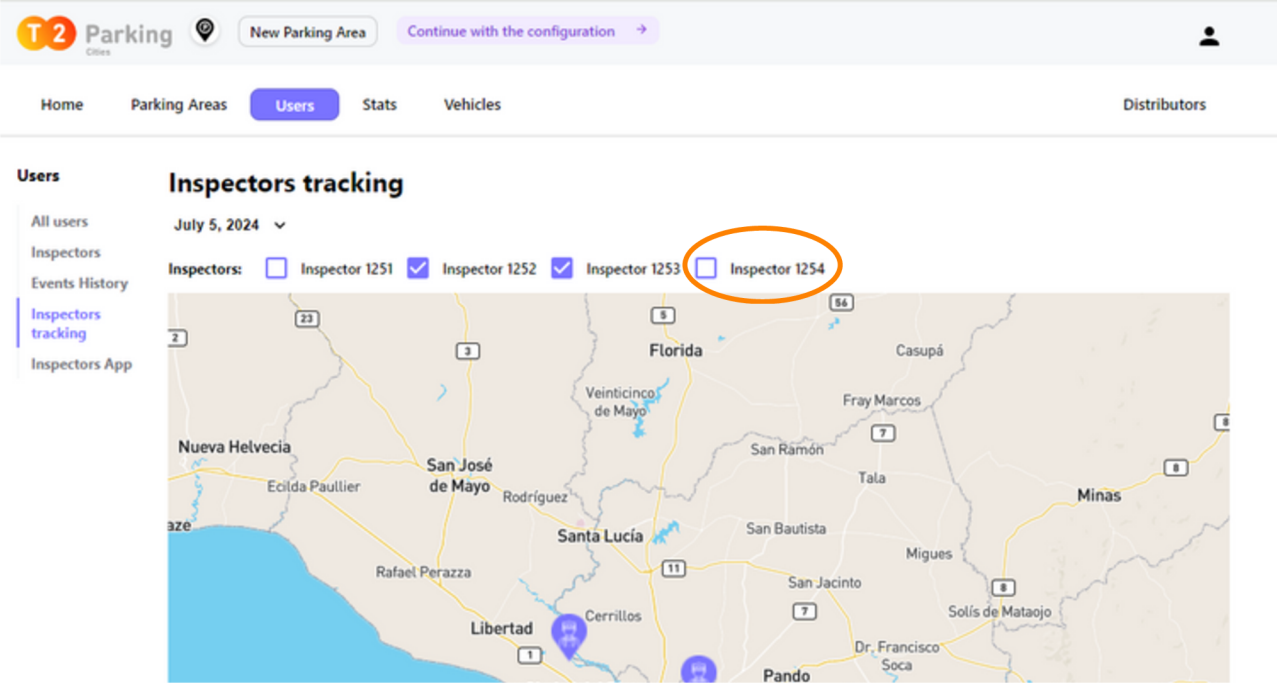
T2 Parking Cities

New Parking Area

Continue with the configuration →

Home Parking Areas Users Stats Vehicles Distributors

Users

All users
Inspectors
Events History
Inspectors tracking
Inspectors App

Inspectors tracking

July 5, 2024

Inspectors: Inspector 1251 Inspector 1252 Inspector 1253 Inspector 1254

2
23
3
5
56
Florida
Casupá
Veinticinco de Mayo
Fray Marcos
7
8
Nueva Helvecia
San Ramón
San José de Mayo
8
Tala
Ecilda Paullier
Rodríguez
Minas
aze
Santa Lucía
San Bautista
Migues
Rafael Perazza
11
San Jacinto
8
7
Solís de Mataojo
Cerrillos
Libertad
Dr. Francisco Soca
1
Pando